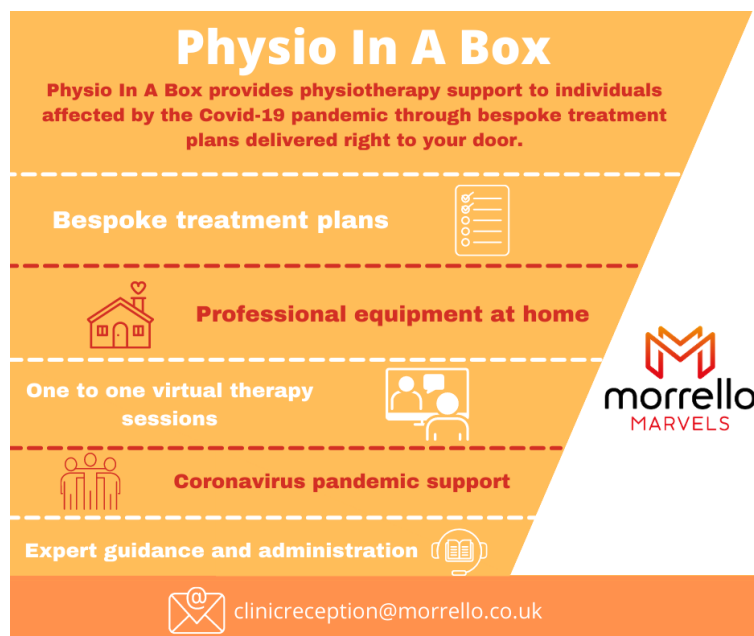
Physio In A Box

Physio In A Box provides physiotherapy support to individuals affected by the Covid-19 pandemic through bespoke treatment plans delivered right to your door.

Bespoke treatment plans

Professional equipment at home

One to one virtual therapy sessions

Coronavirus pandemic support

Expert guidance and administration

morrello MARVELS

clinicreception@morrello.co.uk